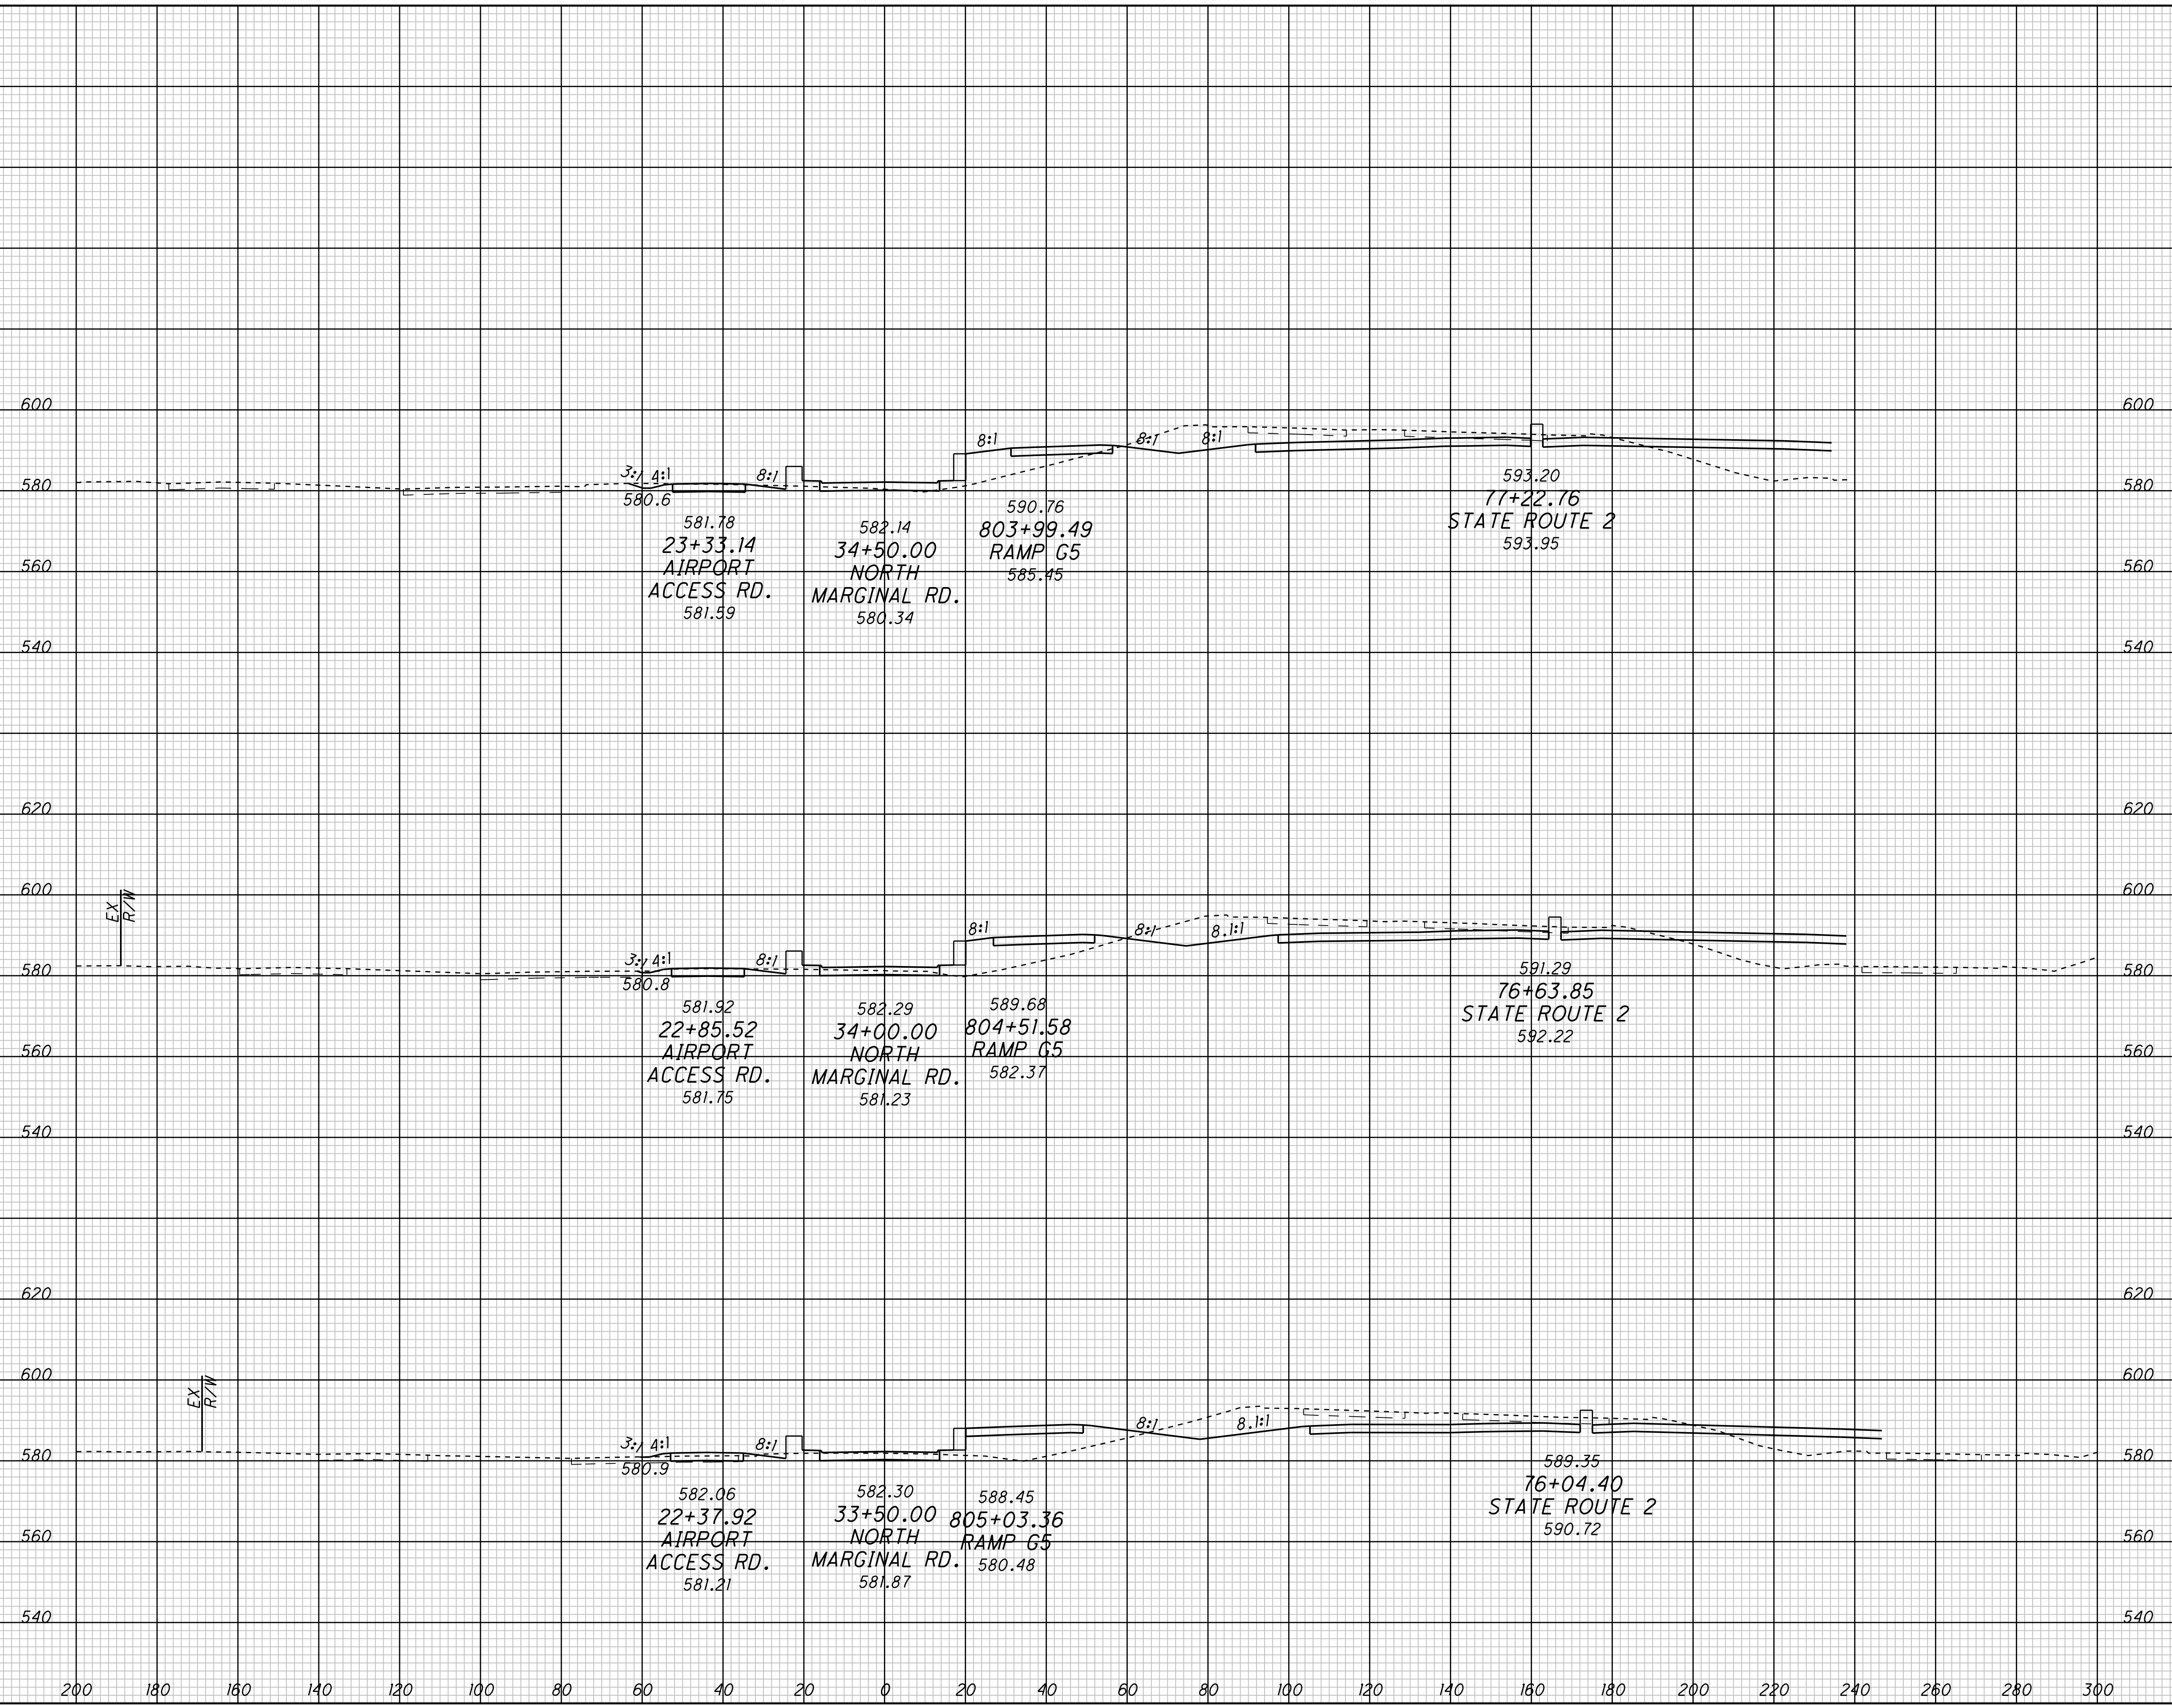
600
580
560
540

600
580
560
540

3:1 4:1
8:1
8:1
8:1
8:1
580.6
581.78
23+33.14
AIRPORT
ACCESS RD.
581.59
582.14
34+50.00
NORTH
MARGINAL RD.
580.34
590.76
803+99.49
RAMP G5
585.45
593.20
77+22.76
STATE ROUTE 2
593.95

620
600
580
560
540

620
600
580
560
540

EX R/W
3:1 4:1
8:1
8:1
8:1
8.1:1
580.8
581.92
22+85.52
AIRPORT
ACCESS RD.
581.75
582.29
34+00.00
NORTH
MARGINAL RD.
581.23
589.68
804+51.58
RAMP G5
582.37
591.29
76+63.85
STATE ROUTE 2
592.22

620
600
580
560
540

620
600
580
560
540

EX R/W
3:1 4:1
8:1
8:1
8.1:1
580.9
582.06
22+37.92
AIRPORT
ACCESS RD.
581.21
582.30
33+50.00
NORTH
MARGINAL RD.
581.87
588.45
805+03.36
RAMP G5
580.48
589.35
76+04.40
STATE ROUTE 2
590.72

200 180 160 140 120 100 80 60 40 20 0 20 40 60 80 100 120 140 160 180 200 220 240 260 280 300